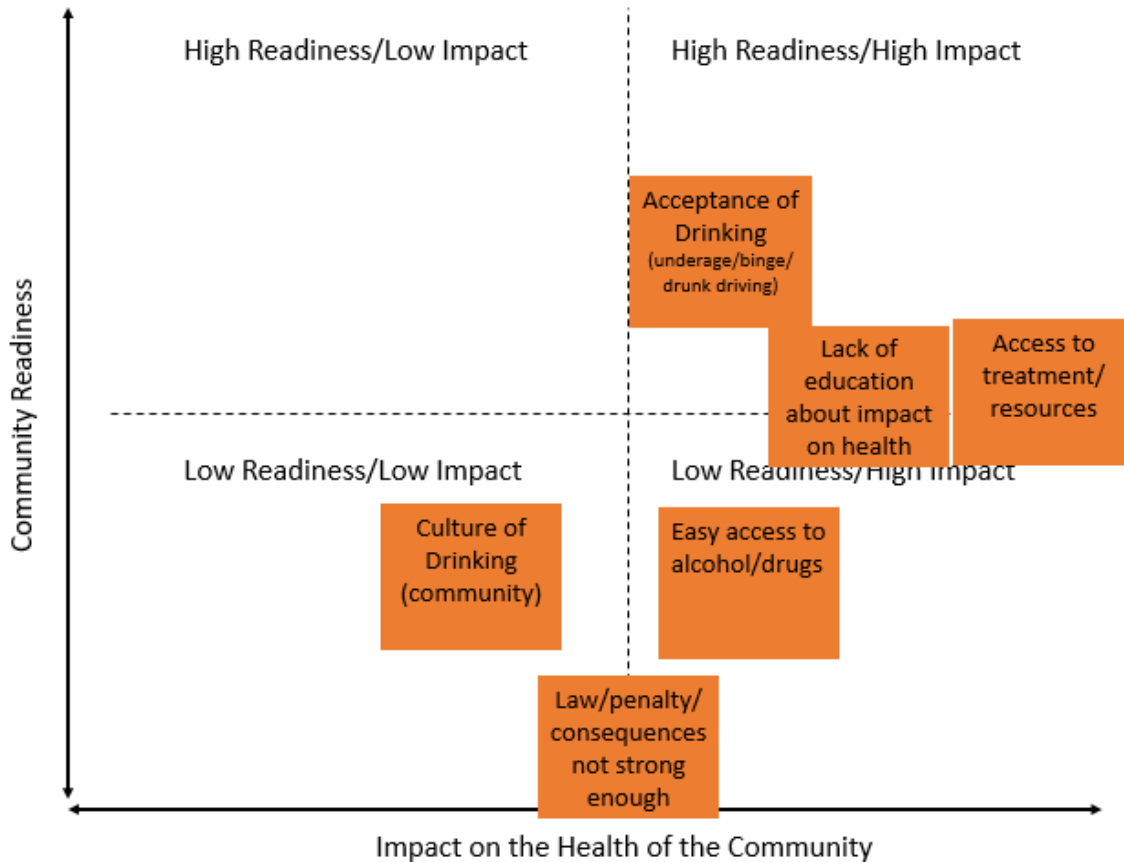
High Readiness/Low Impact

High Readiness/High Impact

Acceptance of Drinking (underage/binge/ drunk driving)

Lack of education about impact on health

Access to treatment/ resources

Community Readiness

Low Readiness/Low Impact

Low Readiness/High Impact

Culture of Drinking (community)

Easy access to alcohol/drugs

Law/penalty/ consequences not strong enough

Impact on the Health of the Community